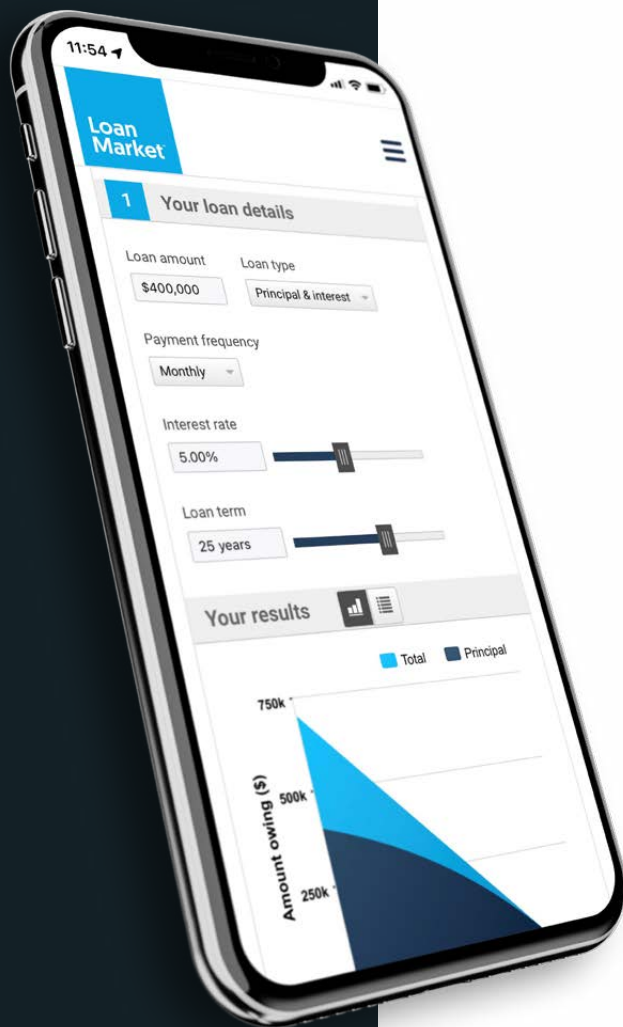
11:54

Loan Market

1 Your loan details

Loan amount
$400,000

Loan type
Principal & interest

Payment frequency
Monthly

Interest rate
5.00%

Loan term
25 years

Your results

Total
Principal

750k
500k
250k
Amount owing ($)